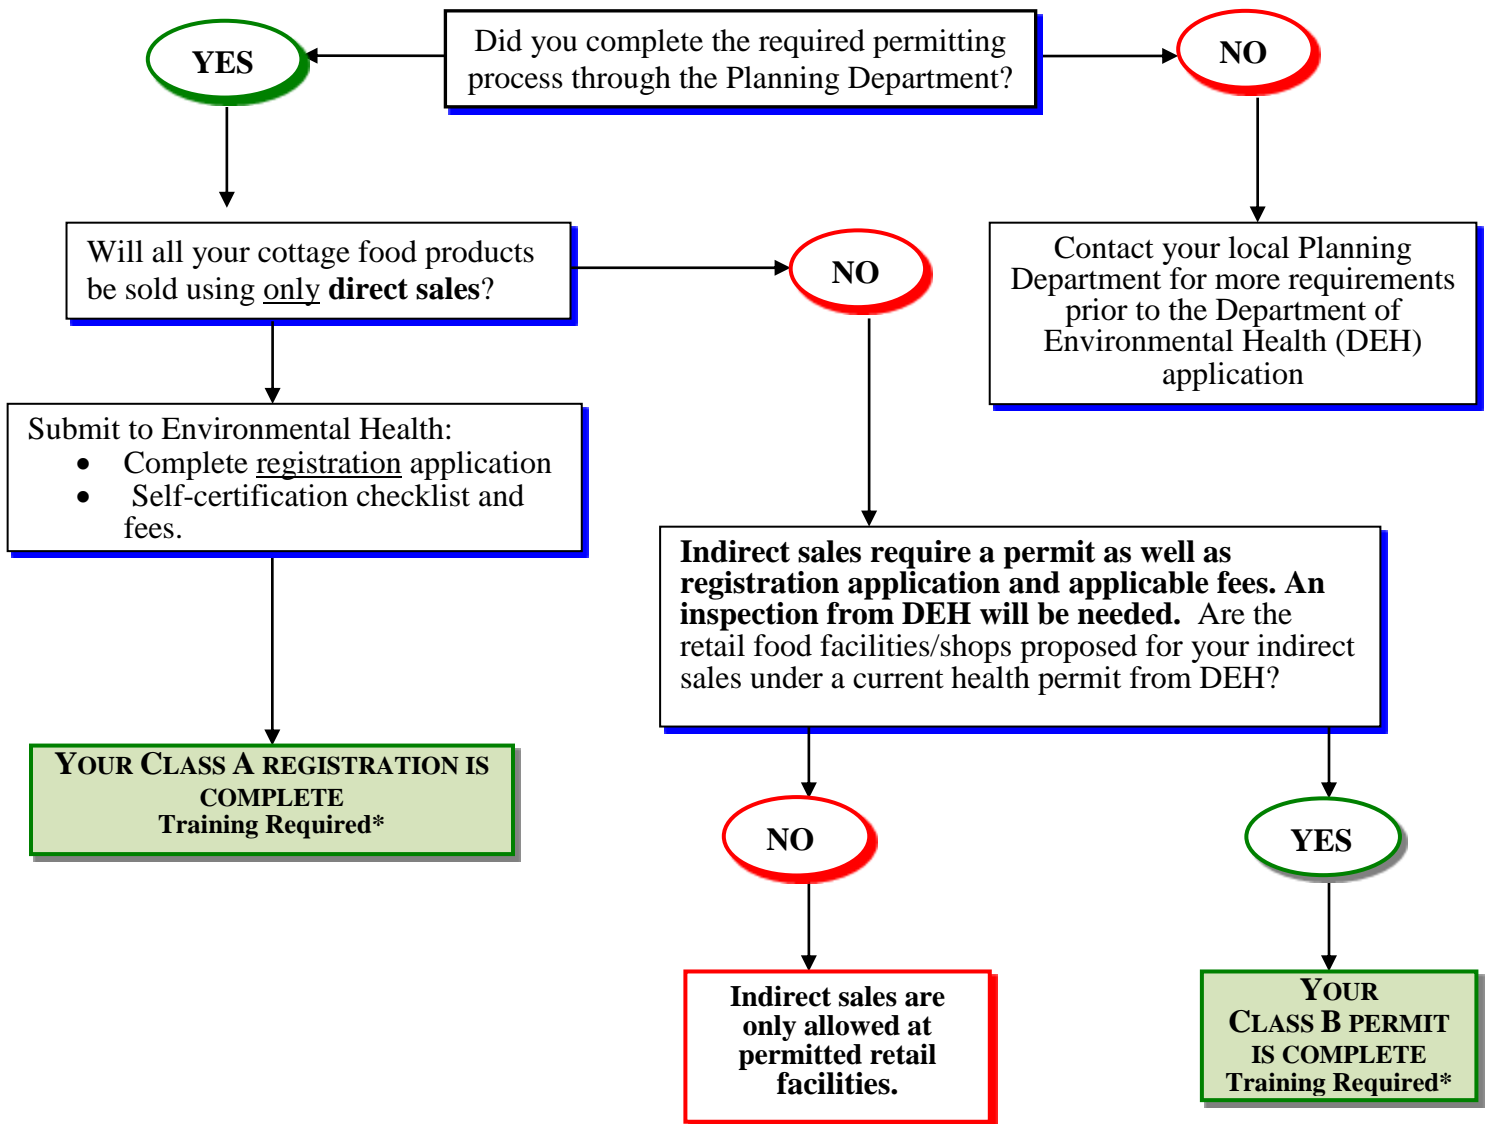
YES

Did you complete the required permitting process through the Planning Department?

NO

Will all your cottage food products be sold using only direct sales?

NO

Contact your local Planning Department for more requirements prior to the Department of Environmental Health (DEH) application

Submit to Environmental Health:

- Complete registration application
- Self-certification checklist and fees.

Indirect sales require a permit as well as registration application and applicable fees. An inspection from DEH will be needed. Are the retail food facilities/shops proposed for your indirect sales under a current health permit from DEH?

YOUR CLASS A REGISTRATION IS COMPLETE
Training Required*

NO

YES

Indirect sales are only allowed at permitted retail facilities.

YOUR CLASS B PERMIT IS COMPLETE
Training Required*